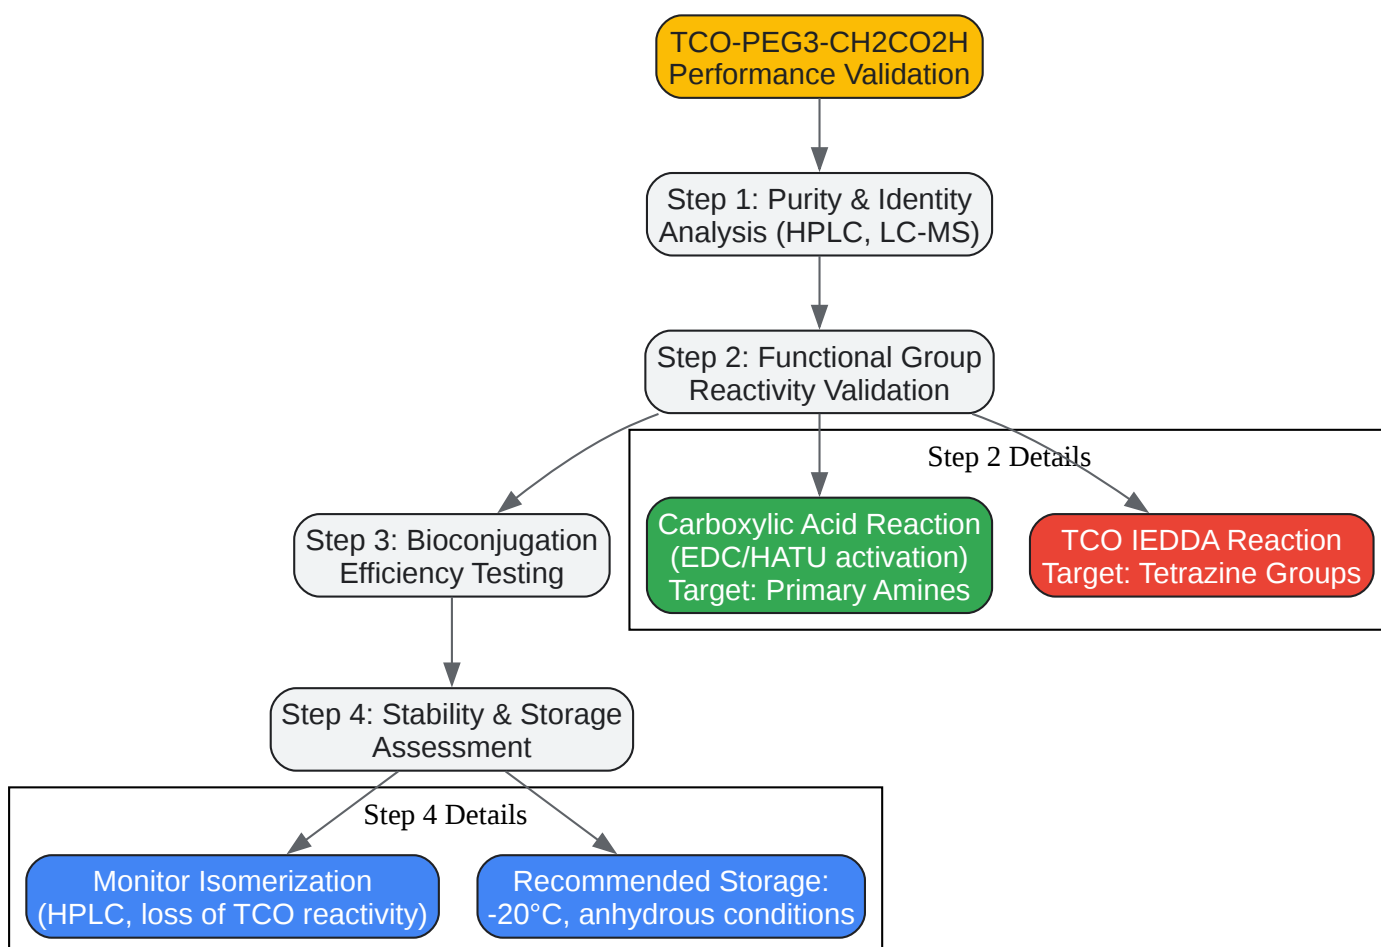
TCO-PEG3-CH2CO2H
Performance Validation

Step 1: Purity & Identity Analysis (HPLC, LC-MS)

Step 2: Functional Group Reactivity Validation

Step 2 Details

Carboxylic Acid Reaction (EDC/HATU activation) Target: Primary Amines

TCO IEDDA Reaction Target: Tetrazine Groups

Step 3: Bioconjugation Efficiency Testing

Step 4: Stability & Storage Assessment

Step 4 Details

Monitor Isomerization (HPLC, loss of TCO reactivity)

Recommended Storage: -20°C, anhydrous conditions